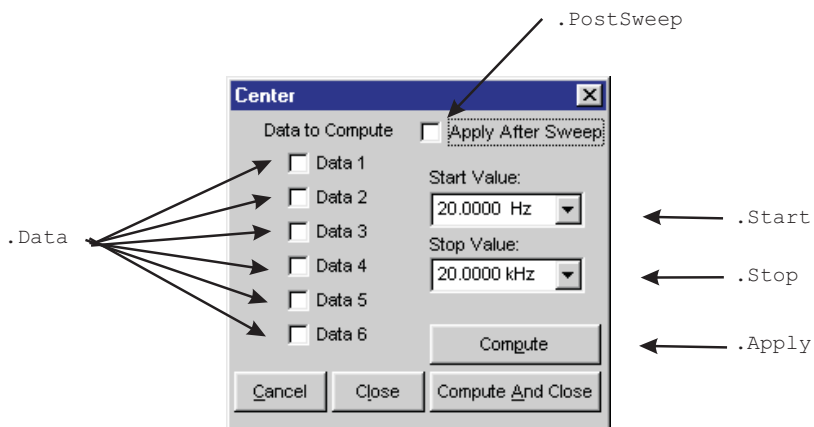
.PostSweep

Center

Data to Compute

Apply After Sweep

Data 1

Data 2

Data 3

Data 4

Data 5

Data 6

Start Value:

20.0000 Hz

Stop Value:

20.0000 kHz

Compute

Cancel

Close

Compute And Close

.Data

.Start

.Stop

.Apply